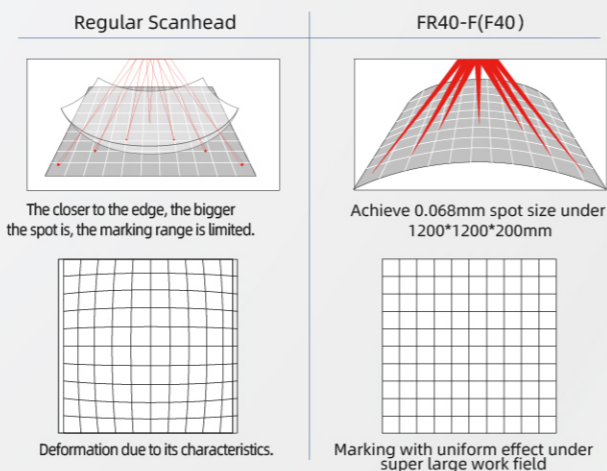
Regular Scanhead

FR40-F(F40)

The closer to the edge, the bigger the spot is, the marking range is limited.

Achieve 0.068mm spot size under 1200*1200*200mm

Deformation due to its characteristics.

Marking with uniform effect under super large work field